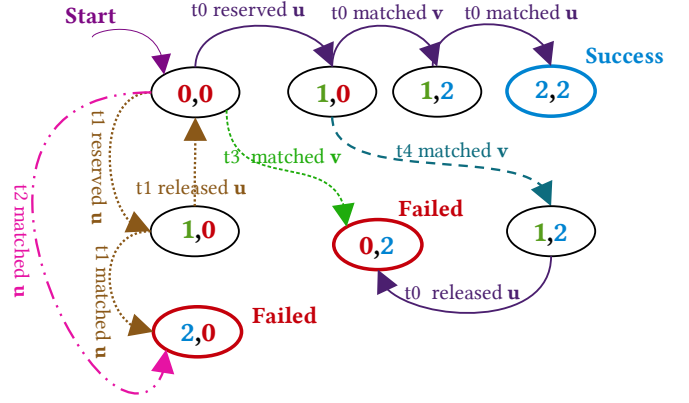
Start

t0 reserved $\mathbf{u}$

t0 matched $\mathbf{v}$

t0 matched $\mathbf{u}$

Success

0,0

1,0

1,2

2,2

t1 reserved $\mathbf{u}$

t3 matched $\mathbf{v}$

t4 matched $\mathbf{v}$

t2 matched $\mathbf{u}$

t1 released $\mathbf{u}$

Failed

1,0

0,2

1,2

t1 matched $\mathbf{u}$

t0 released $\mathbf{u}$

2,0

Failed